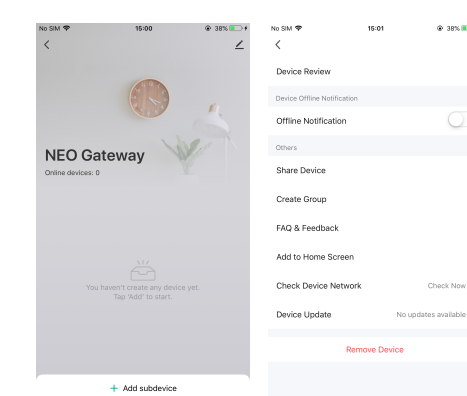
No SIM 15:00 38%

NEO Gateway

Online devices: 0

You haven't create any device yet. Tap 'Add' to start.

+ Add subdevice

No SIM 15:01 38%

Device Review

Device Offline Notification

Offline Notification

Others

Share Device

Create Group

FAQ & Feedback

Add to Home Screen

Check Device Network Check Now

Device Update No updates available

Remove Device